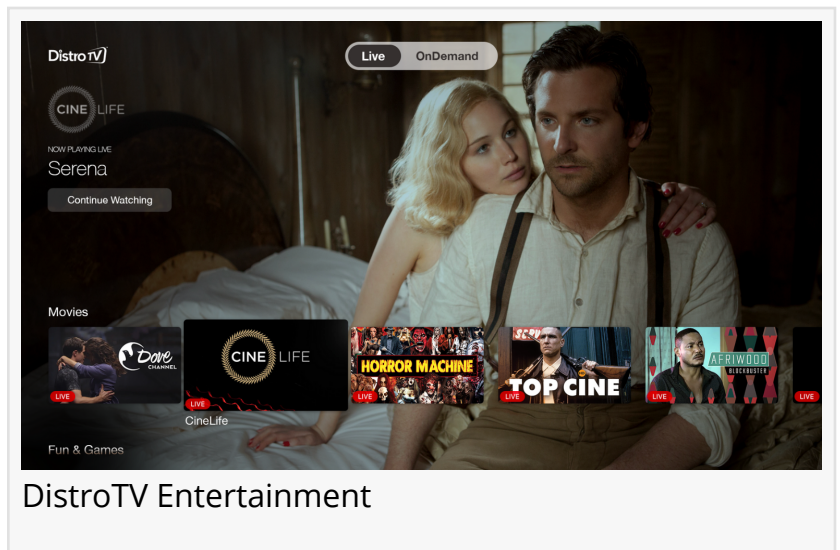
DistroTV

Live OnDemand

CINE LIFE

NOW PLAYING LIVE
Serena

Continue Watching

Movies

Dove CHANNEL
LIVE

CINE LIFE
LIVE
CineLife

HORROR MACHINE
LIVE

TOP CINE
LIVE

AFRIWOOD BLOCKBUSTER
LIVE

LIVE

Fun & Games

DistroTV Entertainment